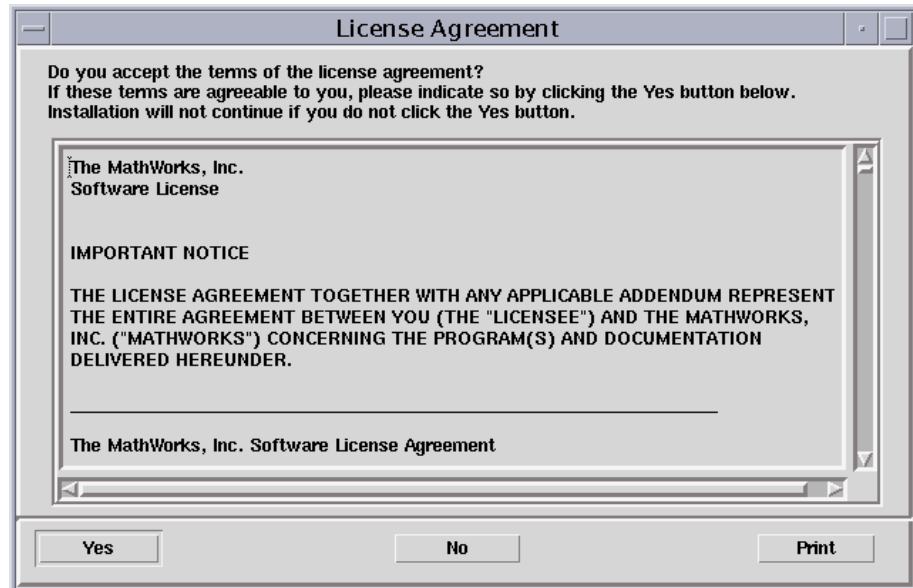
License Agreement

Do you accept the terms of the license agreement?
If these terms are agreeable to you, please indicate so by clicking the Yes button below.
Installation will not continue if you do not click the Yes button.

The MathWorks, Inc.
Software License

IMPORTANT NOTICE

THE LICENSE AGREEMENT TOGETHER WITH ANY APPLICABLE ADDENDUM REPRESENT THE ENTIRE AGREEMENT BETWEEN YOU (THE "LICENSEE") AND THE MATHWORKS, INC. ("MATHWORKS") CONCERNING THE PROGRAM(S) AND DOCUMENTATION DELIVERED HEREUNDER.

The MathWorks, Inc. Software License Agreement

Yes

No

Print